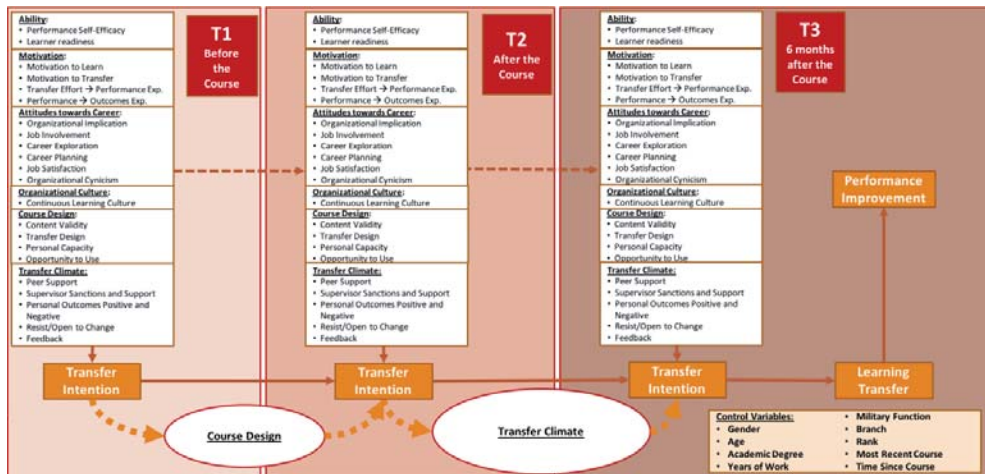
Ability:
• Performance Self-Efficacy
• Learner readiness
Motivation:
• Motivation to Learn
• Motivation to Transfer
• Transfer Effort → Performance Exp.
• Performance → Outcomes Exp.
Attitudes towards Career:
• Organizational Implication
• Job Involvement
• Career Exploration
• Career Planning
• Job Satisfaction
• Organizational Cynicism
Organizational Culture:
• Continuous Learning Culture
Course Design:
• Content Validity
• Transfer Design
• Personal Capacity
• Opportunity to Use
Transfer Climate:
• Peer Support
• Supervisor Sanctions and Support
• Personal Outcomes Positive and Negative
• Resist/Open to Change
• Feedback

T1
Before the Course

Ability:
• Performance Self-Efficacy
• Learner readiness
Motivation:
• Motivation to Learn
• Motivation to Transfer
• Transfer Effort → Performance Exp.
• Performance → Outcomes Exp.
Attitudes towards Career:
• Organizational Implication
• Job Involvement
• Career Exploration
• Career Planning
• Job Satisfaction
• Organizational Cynicism
Organizational Culture:
• Continuous Learning Culture
Course Design:
• Content Validity
• Transfer Design
• Personal Capacity
• Opportunity to Use
Transfer Climate:
• Peer Support
• Supervisor Sanctions and Support
• Personal Outcomes Positive and Negative
• Resist/Open to Change
• Feedback

T2
After the Course

Ability:
• Performance Self-Efficacy
• Learner readiness
Motivation:
• Motivation to Learn
• Motivation to Transfer
• Transfer Effort → Performance Exp.
• Performance → Outcomes Exp.
Attitudes towards Career:
• Organizational Implication
• Job Involvement
• Career Exploration
• Career Planning
• Job Satisfaction
• Organizational Cynicism
Organizational Culture:
• Continuous Learning Culture
Course Design:
• Content Validity
• Transfer Design
• Personal Capacity
• Opportunity to Use
Transfer Climate:
• Peer Support
• Supervisor Sanctions and Support
• Personal Outcomes Positive and Negative
• Resist/Open to Change
• Feedback

T3
6 months after the Course

Performance Improvement

Transfer Intention
Transfer Intention
Transfer Intention
Learning Transfer

Course Design
Transfer Climate

Control Variables:
• Gender
• Age
• Academic Degree
• Years of Work
• Military Function
• Branch
• Rank
• Most Recent Course
• Time Since Course